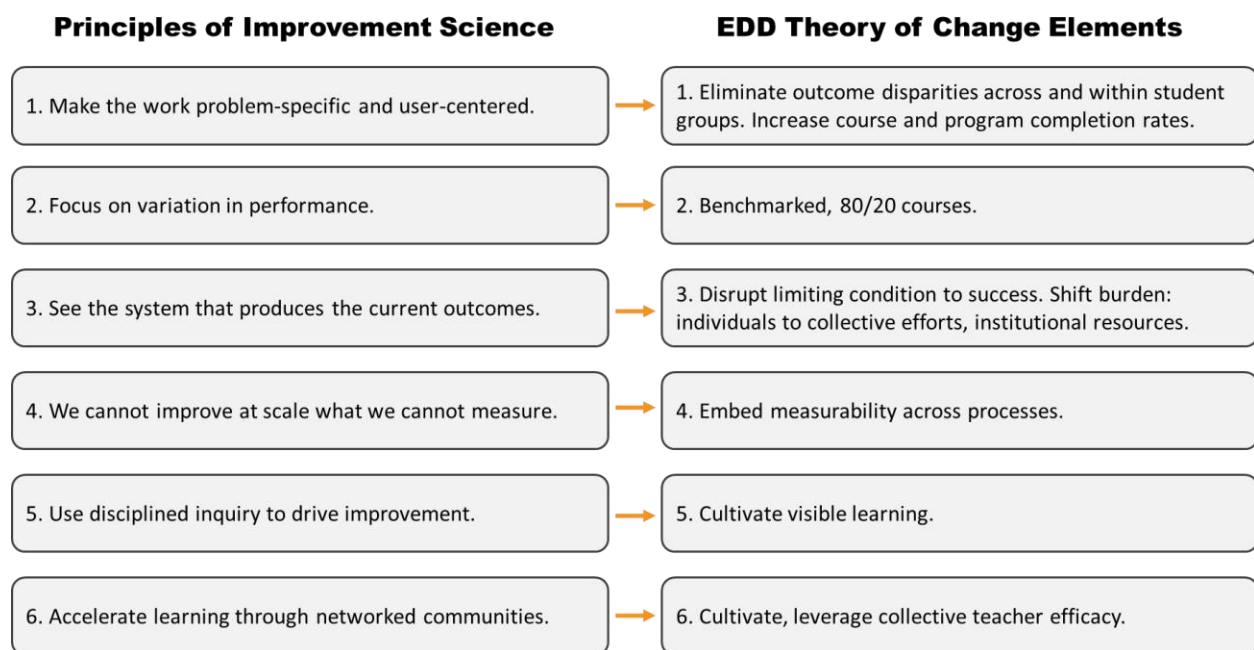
Principles of Improvement Science

1. Make the work problem-specific and user-centered.

2. Focus on variation in performance.

3. See the system that produces the current outcomes.

4. We cannot improve at scale what we cannot measure.

5. Use disciplined inquiry to drive improvement.

6. Accelerate learning through networked communities.

EDD Theory of Change Elements

1. Eliminate outcome disparities across and within student groups. Increase course and program completion rates.

2. Benchmarked, 80/20 courses.

3. Disrupt limiting condition to success. Shift burden: individuals to collective efforts, institutional resources.

4. Embed measurability across processes.

5. Cultivate visible learning.

6. Cultivate, leverage collective teacher efficacy.